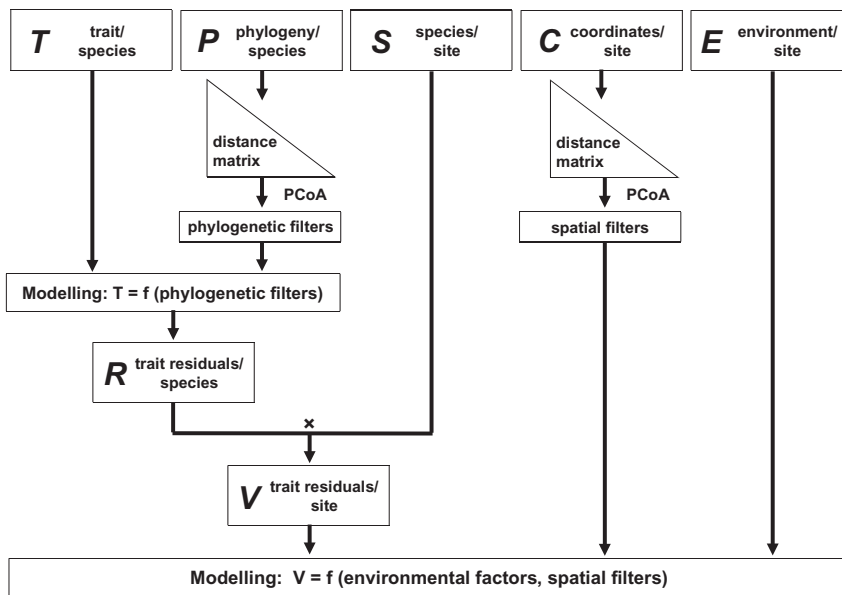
T trait/ species

P phylogeny/ species

S species/ site

C coordinates/ site

E environment/ site

distance matrix

PCoA

phylogenetic filters

distance matrix

PCoA

spatial filters

Modelling: T = f (phylogenetic filters)

R trait residuals/ species

×

V trait residuals/ site

Modelling: V = f (environmental factors, spatial filters)